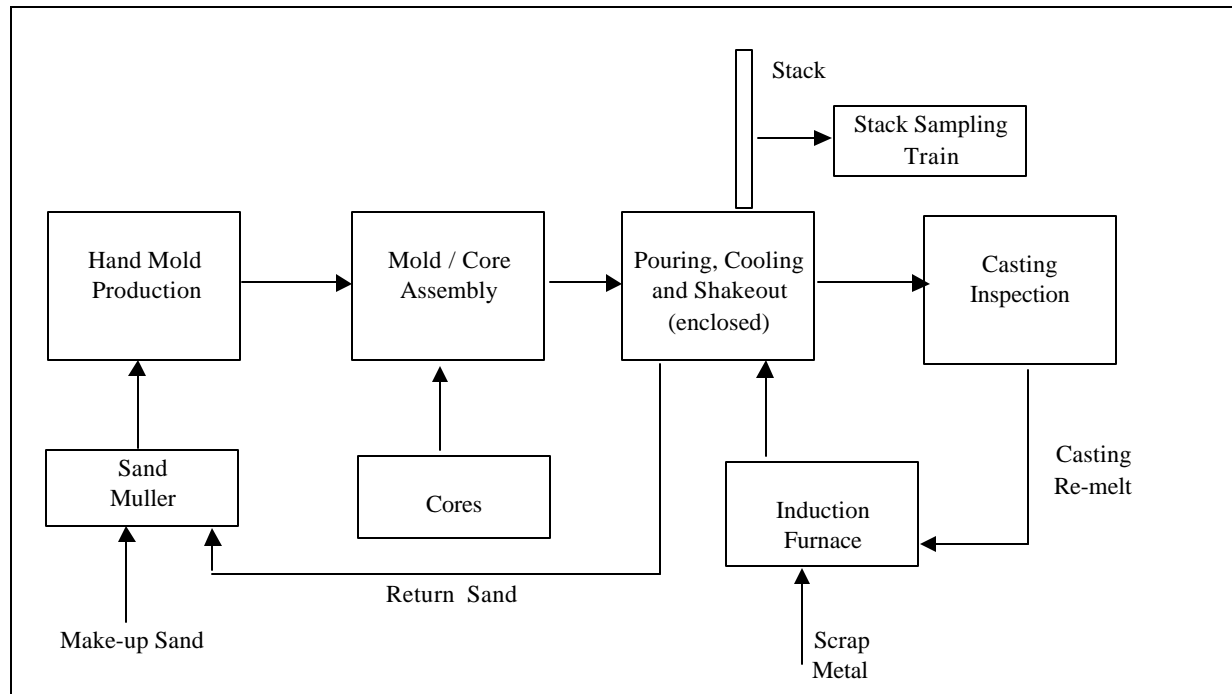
Stack

Stack Sampling Train

Hand Mold Production

Mold / Core Assembly

Pouring, Cooling and Shakeout (enclosed)

Casting Inspection

Sand Muller

Cores

Induction Furnace

Casting Re-melt

Return Sand

Make-up Sand

Scrap Metal